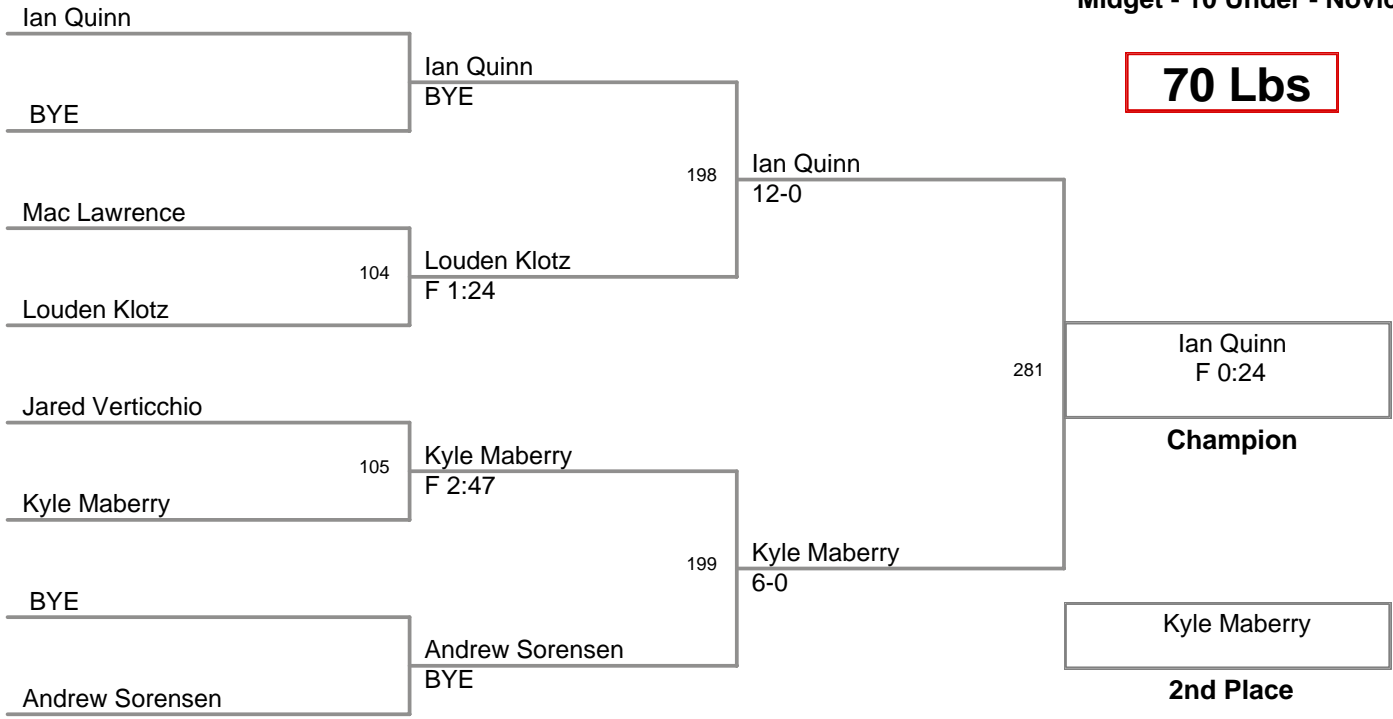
Ian Quinn

Midget - 10 Under - Novic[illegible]

70 Lbs

Ian Quinn
BYE

BYE

198

Ian Quinn
12-0

Mac Lawrence

104

Louden Klotz
F 1:24

Louden Klotz

281

Ian Quinn
F 0:24

Champion

Jared Verticchio

105

Kyle Maberry
F 2:47

Kyle Maberry

199

Kyle Maberry
6-0

BYE

Kyle Maberry

Andrew Sorensen
BYE

Andrew Sorensen

2nd Place